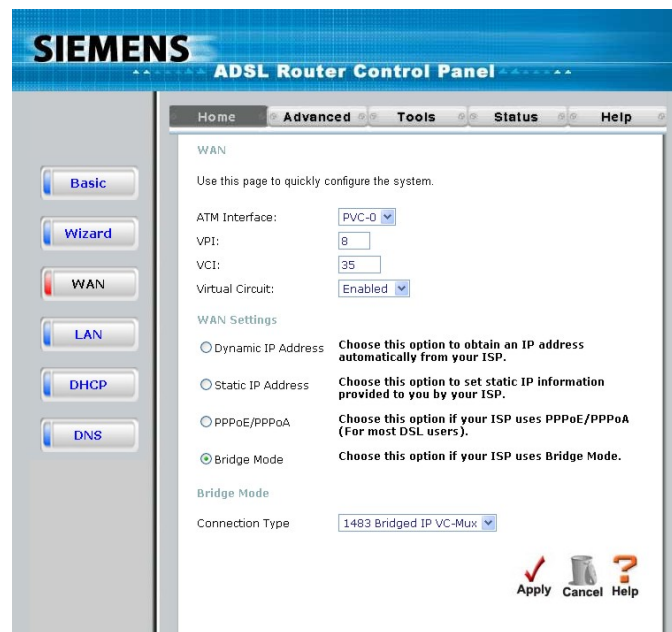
SIEMENS
ADSL Router Control Panel

Home | Advanced | Tools | Status | Help

Basic
Wizard
WAN
LAN
DHCP
DNS

WAN

Use this page to quickly configure the system.

ATM Interface: PVC-0
VPI: 8
VCI: 35
Virtual Circuit: Enabled

WAN Settings

Dynamic IP Address — Choose this option to obtain an IP address automatically from your ISP.

Static IP Address — Choose this option to set static IP information provided to you by your ISP.

PPPoE/PPPoA — Choose this option if your ISP uses PPPoE/PPPoA (For most DSL users).

Bridge Mode — Choose this option if your ISP uses Bridge Mode.

Bridge Mode

Connection Type: 1483 Bridged IP VC-Mux

Apply Cancel Help